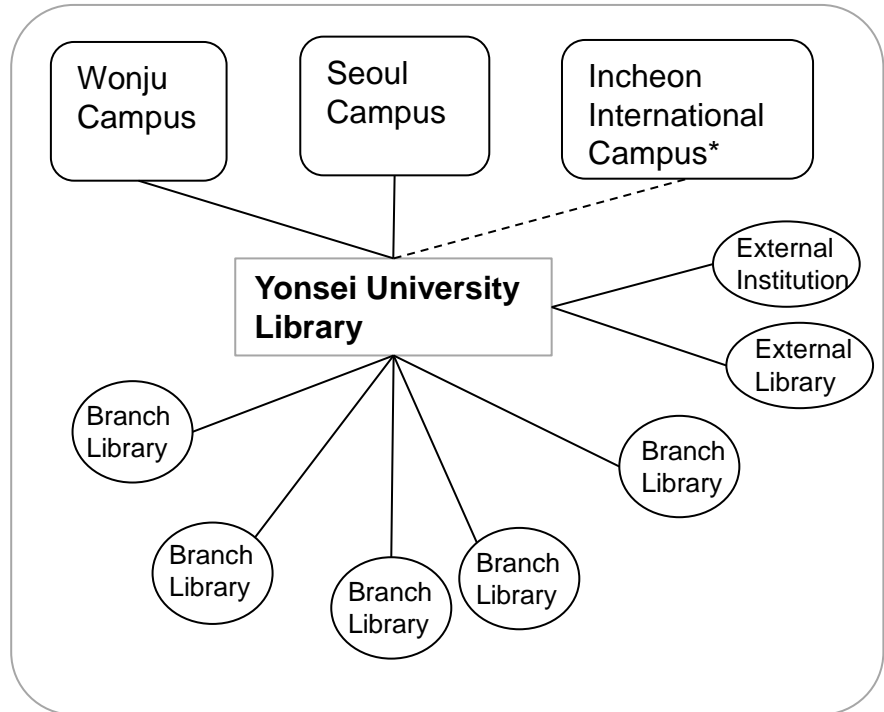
Wonju Campus

Seoul Campus

Incheon International Campus*

Yonsei University Library

External Institution

External Library

Branch Library

Branch Library

Branch Library

Branch Library

Branch Library